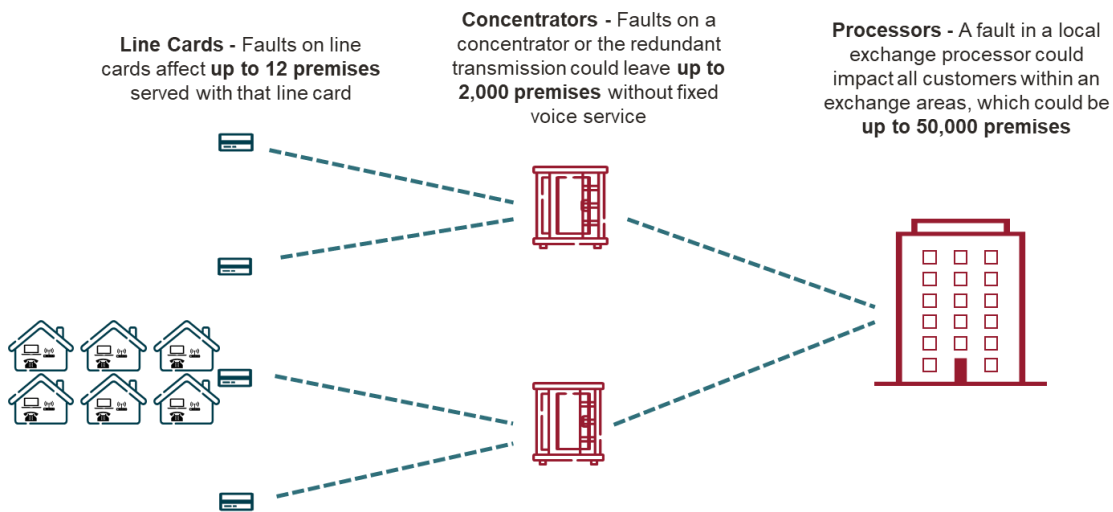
**Line Cards** - Faults on line cards affect **up to 12 premises** served with that line card

**Concentrators** - Faults on a concentrator or the redundant transmission could leave **up to 2,000 premises** without fixed voice service

**Processors** - A fault in a local exchange processor could impact all customers within an exchange areas, which could be **up to 50,000 premises**